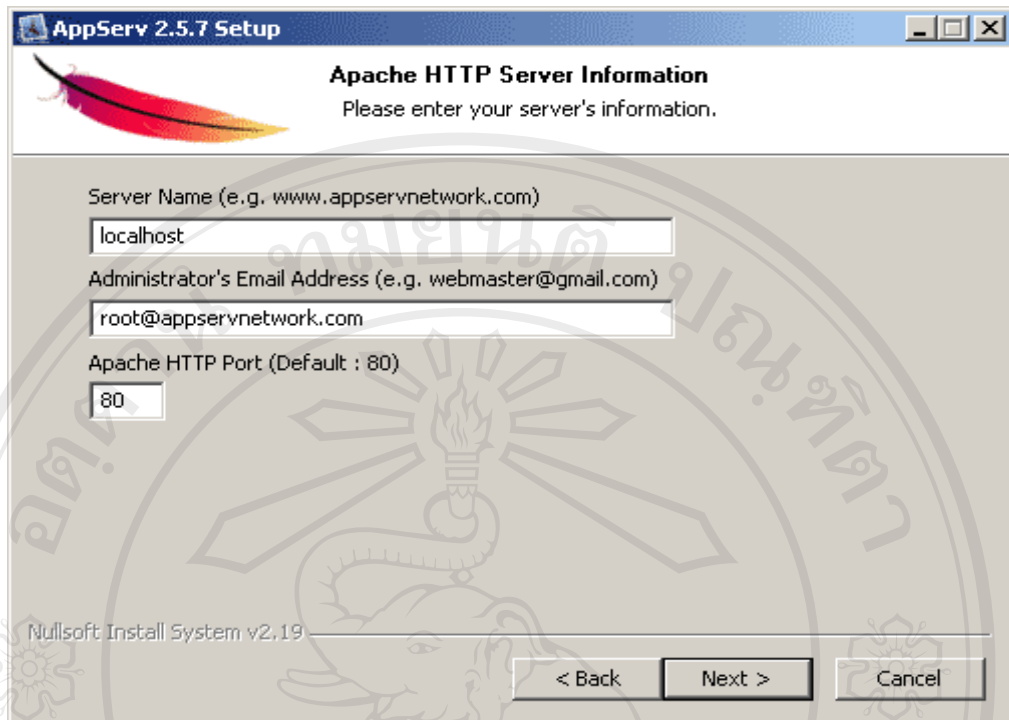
AppServ 2.5.7 Setup

Apache HTTP Server Information
Please enter your server's information.

Server Name (e.g. www.appservnetwork.com)
localhost
Administrator's Email Address (e.g. webmaster@gmail.com)
root@appservnetwork.com
Apache HTTP Port (Default : 80)
80

Nullsoft Install System v2.19

< Back
Next >
Cancel